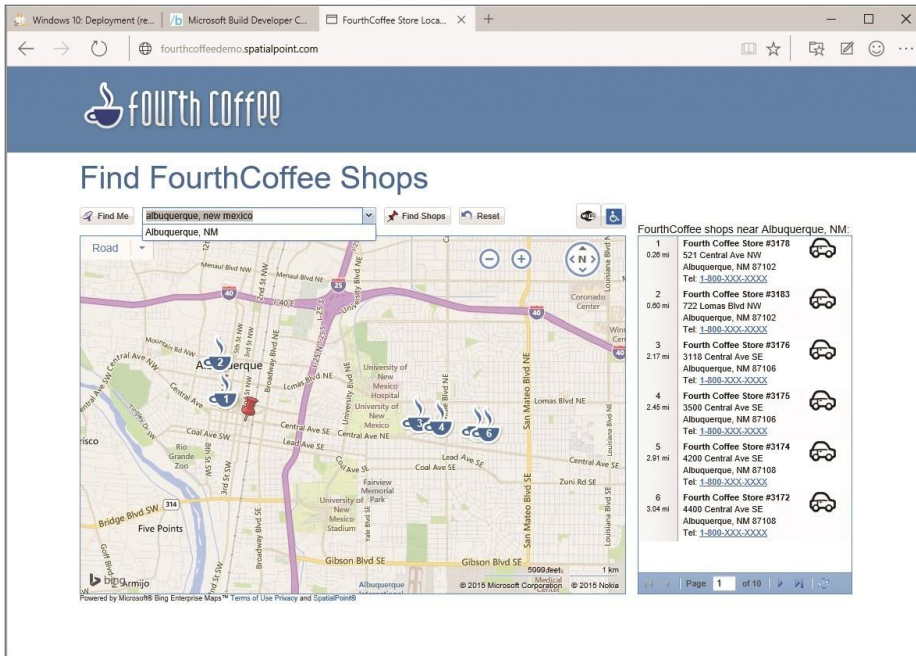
Windows 10: Deployment (re... | Microsoft Build Developer C... | FourthCoffee Store Loca... ×

fourthcoffeedemo.spatialpoint.com

Fourth Coffee

Find FourthCoffee Shops

Find Me | albuquerque, new mexico | Find Shops | Reset

Albuquerque, NM

Road

Menaul Blvd NW
Menaul Blvd NE
40
25
Coronado Center
Mountain Rd NW
Central Ave NW
Albuquerque
Lomas Blvd NE
University of New Mexico Hospital
University of New Mexico
Lomas Blvd NE
San Mateo Blvd NE
Coal Ave SW
Central Ave SE
Lead Ave SE
Rio Grande Zoo
Coal Ave SE
Lead Ave SE
Central Ave SE
Zuni Rd SE
Fairview Memorial
University of New Mexico Stadium
Park
Bridge Blvd SW
314
Five Points
Gibson Blvd SE
Gibson Blvd SE
Broadway Blvd SE
San Mateo Blvd SE
Louisiana Blvd NE
Armijo
Albuquerque International
Medical Center
5000 feet
1 km
bing
© 2015 Microsoft Corporation © 2015 Nokia

Powered by Microsoft® Bing Enterprise Maps™ Terms of Use Privacy and SpatialPoint®

FourthCoffee shops near Albuquerque, NM:

1
0.26 mi
Fourth Coffee Store #3178
521 Central Ave NW
Albuquerque, NM 87102
Tel: 1-800-XXX-XXXX

2
0.60 mi
Fourth Coffee Store #3183
722 Lomas Blvd NW
Albuquerque, NM 87102
Tel: 1-800-XXX-XXXX

3
2.17 mi
Fourth Coffee Store #3176
3118 Central Ave SE
Albuquerque, NM 87106
Tel: 1-800-XXX-XXXX

4
2.45 mi
Fourth Coffee Store #3175
3500 Central Ave SE
Albuquerque, NM 87106
Tel: 1-800-XXX-XXXX

5
2.91 mi
Fourth Coffee Store #3174
4200 Central Ave SE
Albuquerque, NM 87108
Tel: 1-800-XXX-XXXX

6
3.04 mi
Fourth Coffee Store #3172
4400 Central Ave SE
Albuquerque, NM 87108
Tel: 1-800-XXX-XXXX

Page 1 of 10